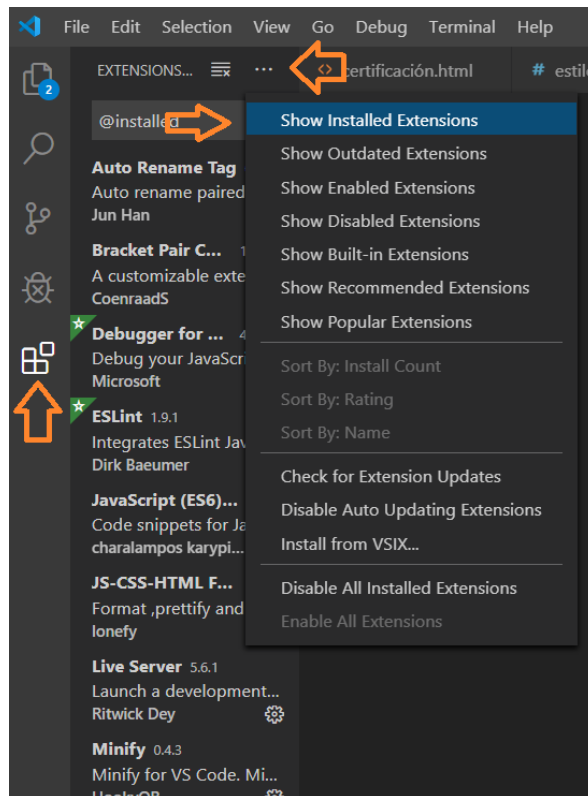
File Edit Selection View Go Debug Terminal Help

2

EXTENSIONS... ··· certificación.html # estile

@installed

Auto Rename Tag
Auto rename paired
Jun Han

Bracket Pair C... 1
A customizable exte
CoenraadS

Debugger for ... 4
Debug your JavaScri
Microsoft

ESLint 1.9.1
Integrates ESLint Jav
Dirk Baeumer

JavaScript (ES6)...
Code snippets for Ja
charalampos karypi...

JS-CSS-HTML F...
Format ,prettify and
lonefy

Live Server 5.6.1
Launch a development...
Ritwick Dey

Minify 0.4.3
Minify for VS Code. Mi...
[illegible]

Show Installed Extensions
Show Outdated Extensions
Show Enabled Extensions
Show Disabled Extensions
Show Built-in Extensions
Show Recommended Extensions
Show Popular Extensions

Sort By: Install Count
Sort By: Rating
Sort By: Name

Check for Extension Updates
Disable Auto Updating Extensions
Install from VSIX...

Disable All Installed Extensions
Enable All Extensions